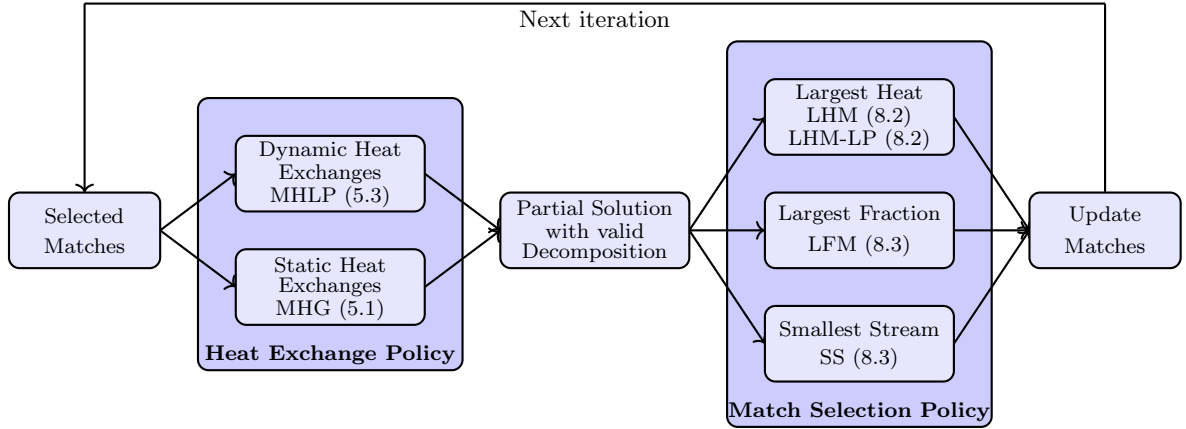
Next iteration

Selected Matches

Dynamic Heat Exchanges MHLP (5.3)

Static Heat Exchanges MHG (5.1)

Heat Exchange Policy

Partial Solution with valid Decomposition

Largest Heat LHM (8.2) LHM-LP (8.2)

Largest Fraction LFM (8.3)

Smallest Stream SS (8.3)

Match Selection Policy

Update Matches